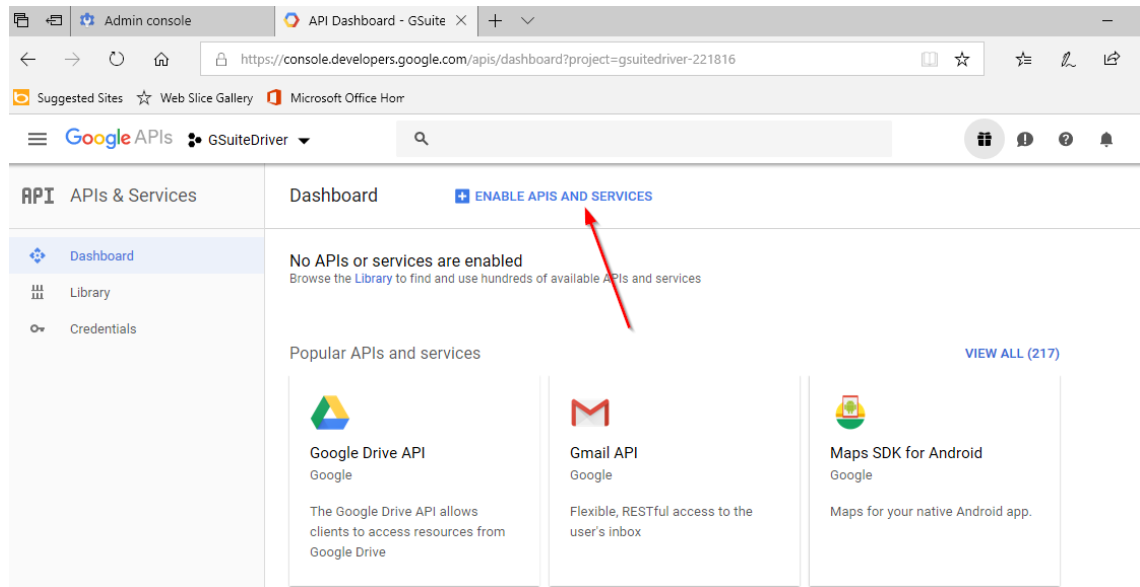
Admin console

API Dashboard - GSuite

https://console.developers.google.com/apis/dashboard?project=gsuitedriver-221816

Suggested Sites   Web Slice Gallery   Microsoft Office Hom

Google APIs   GSuiteDriver

API APIs & Services

Dashboard

Library

Credentials

Dashboard   ENABLE APIS AND SERVICES

No APIs or services are enabled
Browse the Library to find and use hundreds of available APIs and services

Popular APIs and services   VIEW ALL (217)

Google Drive API
Google
The Google Drive API allows clients to access resources from Google Drive

Gmail API
Google
Flexible, RESTful access to the user's inbox

Maps SDK for Android
Google
Maps for your native Android app.